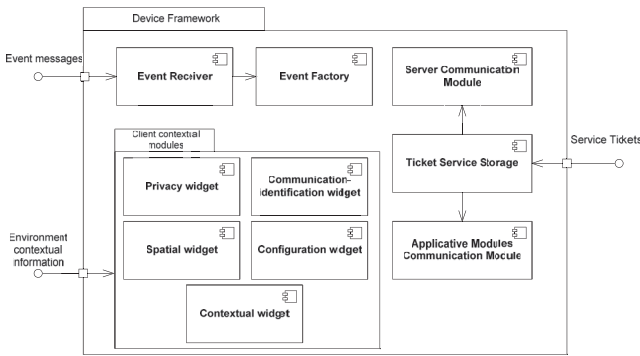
Device Framework

Event messages

Event Receiver

Event Factory

Server Communication Module

Client contextual modules

Privacy widget

Communication-identification widget

Spatial widget

Configuration widget

Contextual widget

Ticket Service Storage

Service Tickets

Environment contextual information

Applicative Modules Communication Module